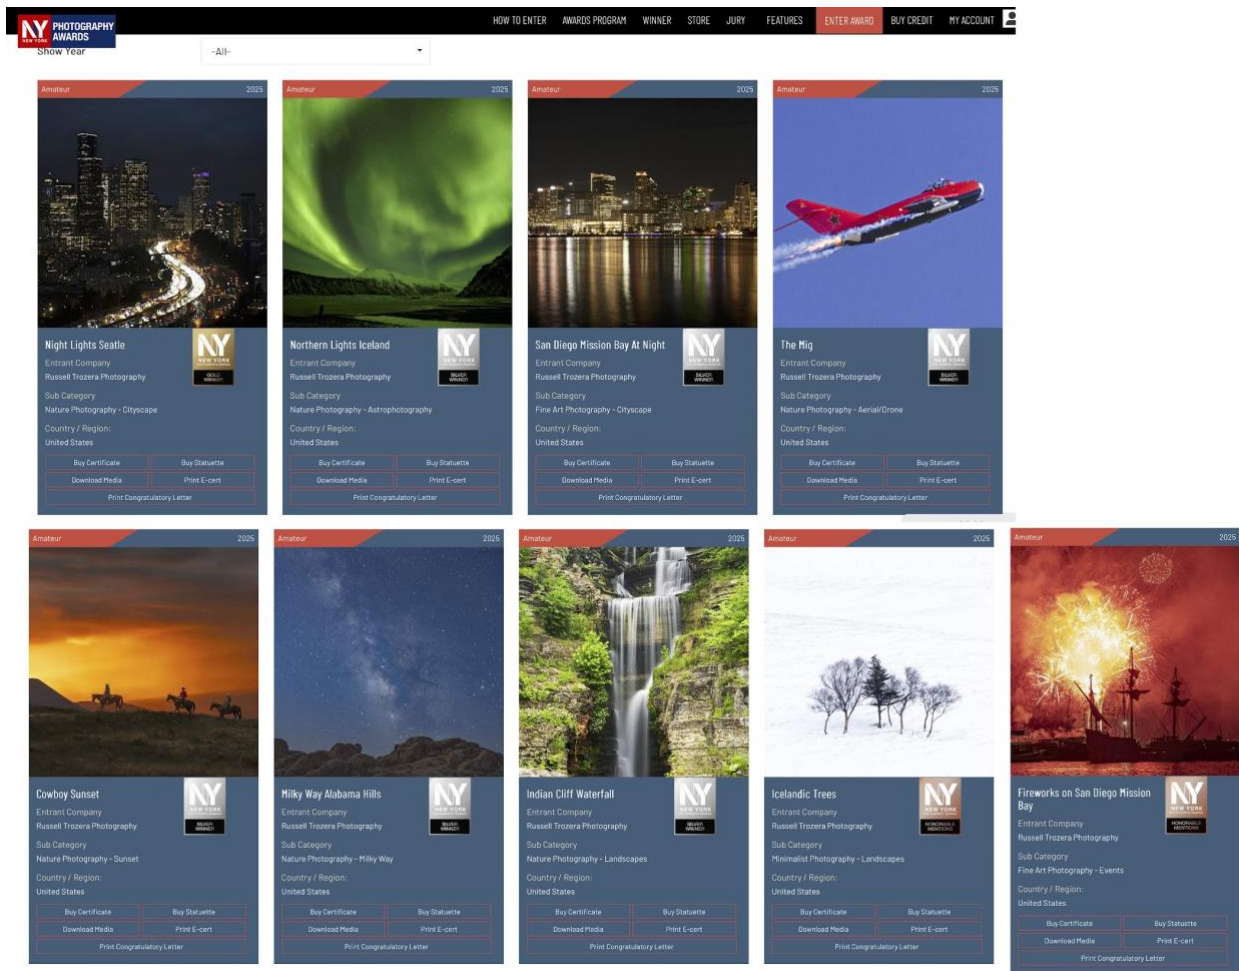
NY NEW YORK PHOTOGRAPHY AWARDS

HOW TO ENTER AWARDS PROGRAM WINNER STORE JURY FEATURES ENTER AWARD BUY CREDIT MY ACCOUNT

Show Year
-All-

Amateur 2025
Night Lights Seatle
NY NEW YORK GOLD WINNER
Entrant Company
Russell Trozera Photography
Sub Category
Nature Photography - Cityscape
Country / Region:
United States
Buy Certificate | Buy Statuette
Download Media | Print E-cert
Print Congratulatory Letter

Amateur 2025
Northern Lights Iceland
NY NEW YORK SILVER WINNER
Entrant Company
Russell Trozera Photography
Sub Category
Nature Photography - Astrophotography
Country / Region:
United States
Buy Certificate | Buy Statuette
Download Media | Print E-cert
Print Congratulatory Letter

Amateur 2025
San Diego Mission Bay At Night
NY NEW YORK SILVER WINNER
Entrant Company
Russell Trozera Photography
Sub Category
Fine Art Photography - Cityscape
Country / Region:
United States
Buy Certificate | Buy Statuette
Download Media | Print E-cert
Print Congratulatory Letter

Amateur 2025
The Mig
NY NEW YORK SILVER WINNER
Entrant Company
Russell Trozera Photography
Sub Category
Nature Photography - Aerial/Drone
Country / Region:
United States
Buy Certificate | Buy Statuette
Download Media | Print E-cert
Print Congratulatory Letter

Amateur 2025
Cowboy Sunset
NY NEW YORK SILVER WINNER
Entrant Company
Russell Trozera Photography
Sub Category
Nature Photography - Sunset
Country / Region:
United States
Buy Certificate | Buy Statuette
Download Media | Print E-cert
Print Congratulatory Letter

Amateur 2025
Milky Way Alabama Hills
NY NEW YORK SILVER WINNER
Entrant Company
Russell Trozera Photography
Sub Category
Nature Photography - Milky Way
Country / Region:
United States
Buy Certificate | Buy Statuette
Download Media | Print E-cert
Print Congratulatory Letter

Amateur 2025
Indian Cliff Waterfall
NY NEW YORK SILVER WINNER
Entrant Company
Russell Trozera Photography
Sub Category
Nature Photography - Landscapes
Country / Region:
United States
Buy Certificate | Buy Statuette
Download Media | Print E-cert
Print Congratulatory Letter

Amateur 2025
Icelandic Trees
NY NEW YORK HONORABLE MENTIONS
Entrant Company
Russell Trozera Photography
Sub Category
Minimalist Photography - Landscapes
Country / Region:
United States
Buy Certificate | Buy Statuette
Download Media | Print E-cert
Print Congratulatory Letter

Amateur 2025
Fireworks on San Diego Mission Bay
NY NEW YORK HONORABLE MENTIONS
Entrant Company
Russell Trozera Photography
Sub Category
Fine Art Photography - Events
Country / Region:
United States
Buy Certificate | Buy Statuette
Download Media | Print E-cert
Print Congratulatory Letter